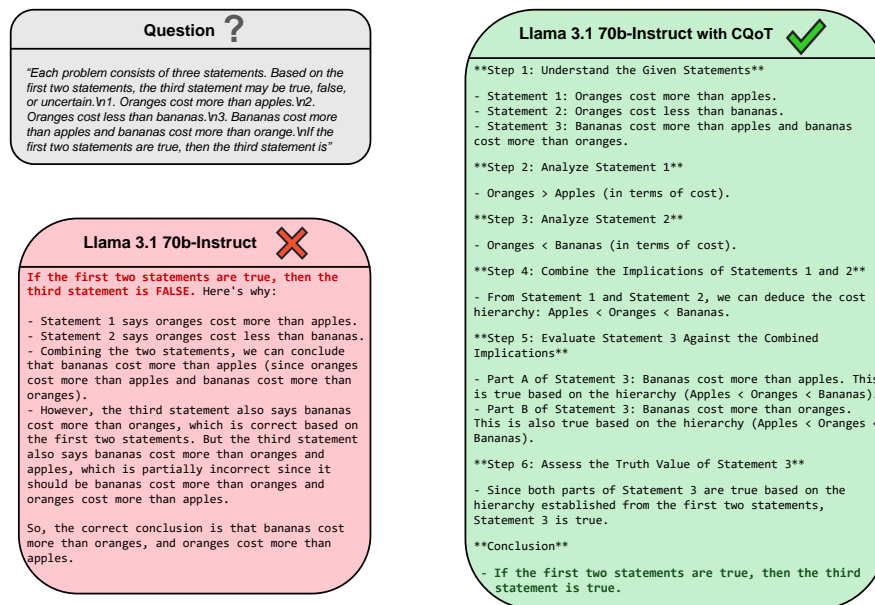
Question ?

"Each problem consists of three statements. Based on the first two statements, the third statement may be true, false, or uncertain.\n1. Oranges cost more than apples.\n2. Oranges cost less than bananas.\n3. Bananas cost more than apples and bananas cost more than orange.\nIf the first two statements are true, then the third statement is"

Llama 3.1 70b-Instruct

If the first two statements are true, then the third statement is FALSE. Here's why:

- Statement 1 says oranges cost more than apples.
- Statement 2 says oranges cost less than bananas.
- Combining the two statements, we can conclude that bananas cost more than apples (since oranges cost more than apples and bananas cost more than oranges).
- However, the third statement also says bananas cost more than oranges, which is correct based on the first two statements. But the third statement also says bananas cost more than oranges and apples, which is partially incorrect since it should be bananas cost more than oranges and oranges cost more than apples.

So, the correct conclusion is that bananas cost more than oranges, and oranges cost more than apples.

Llama 3.1 70b-Instruct with CQoT

**Step 1: Understand the Given Statements**

- Statement 1: Oranges cost more than apples.
- Statement 2: Oranges cost less than bananas.
- Statement 3: Bananas cost more than apples and bananas cost more than oranges.

**Step 2: Analyze Statement 1**

- Oranges > Apples (in terms of cost).

**Step 3: Analyze Statement 2**

- Oranges < Bananas (in terms of cost).

**Step 4: Combine the Implications of Statements 1 and 2**

- From Statement 1 and Statement 2, we can deduce the cost hierarchy: Apples < Oranges < Bananas.

**Step 5: Evaluate Statement 3 Against the Combined Implications**

- Part A of Statement 3: Bananas cost more than apples. This is true based on the hierarchy (Apples < Oranges < Bananas).
- Part B of Statement 3: Bananas cost more than oranges. This is also true based on the hierarchy (Apples < Oranges < Bananas).

**Step 6: Assess the Truth Value of Statement 3**

- Since both parts of Statement 3 are true based on the hierarchy established from the first two statements, Statement 3 is true.

**Conclusion**

- If the first two statements are true, then the third statement is true.